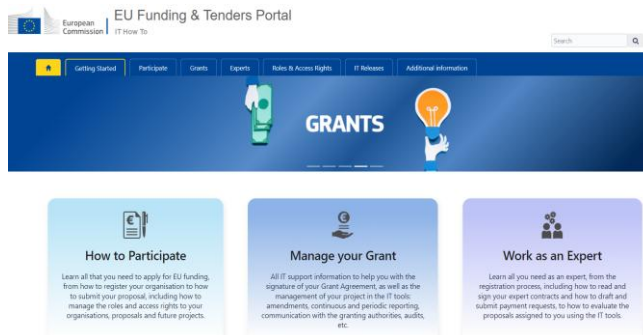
European Commission

EU Funding & Tenders Portal

IT How To

Search

Getting Started | Participate | Grants | Experts | Roles & Access Rights | IT Releases | Additional information

GRANTS

How to Participate

Learn all that you need to apply for EU funding, from how to register your organisation to how to submit your proposal, including how to manage the roles and access rights to your organisations, proposals and future projects.

Manage your Grant

All IT support information to help you with the signature of your Grant Agreement, as well as the management of your project in the IT tools: amendments, continuous and periodic reporting, communication with the granting authorities, audits, etc.

Work as an Expert

Learn all you need as an expert, from the registration process, including how to read and sign your expert contracts and how to draft and submit payment requests, to how to evaluate the proposals assigned to you using the IT tools.